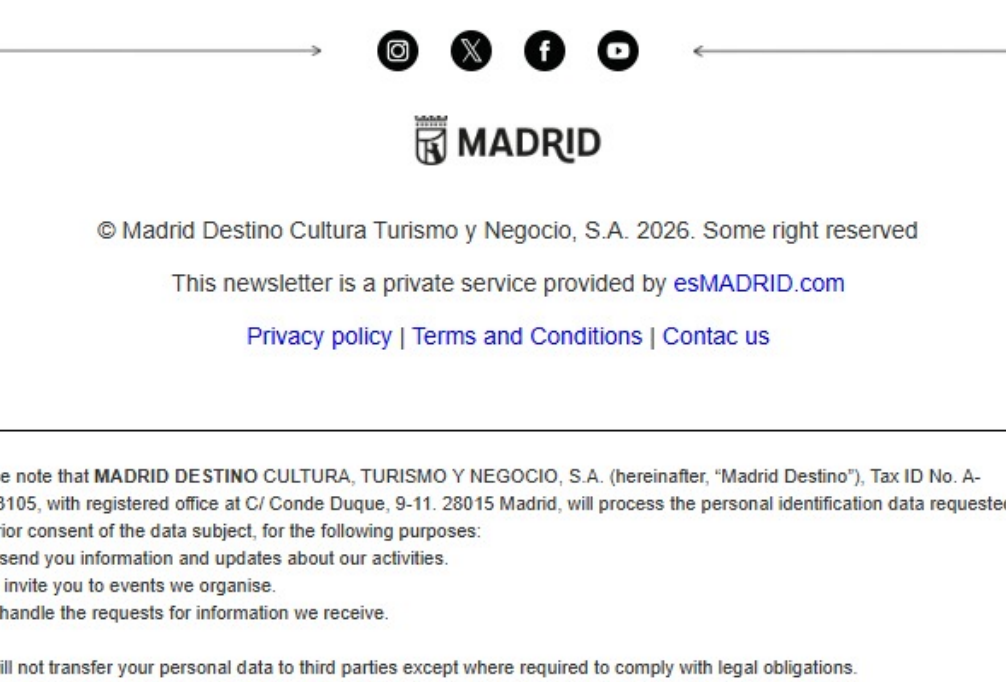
MADRID

© Madrid Destino Cultura Turismo y Negocio, S.A. 2026. Some right reserved

This newsletter is a private service provided by esMADRID.com

Privacy policy | Terms and Conditions | Contac us

e note that MADRID DESTINO CULTURA, TURISMO Y NEGOCIO, S.A. (hereinafter, “Madrid Destino”), Tax ID No. A-8105, with registered office at C/ Conde Duque, 9-11. 28015 Madrid, will process the personal identification data requested rior consent of the data subject, for the following purposes:
send you information and updates about our activities.
invite you to events we organise.
handle the requests for information we receive.

ill not transfer your personal data to third parties except where required to comply with legal obligations.